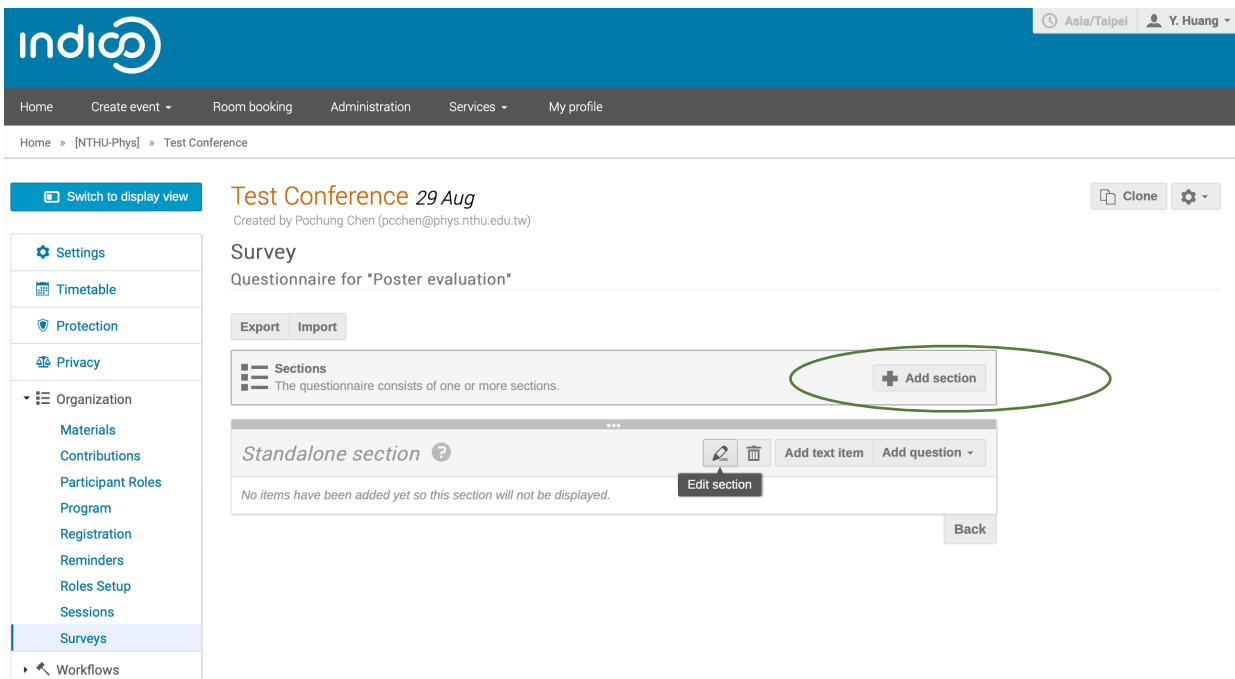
indico

Asia/Taipei Y. Huang

Home Create event Room booking Administration Services My profile

Home » [NTHU-Phys] » Test Conference

Switch to display view

Settings
Timetable
Protection
Privacy
Organization
Materials
Contributions
Participant Roles
Program
Registration
Reminders
Roles Setup
Sessions
Surveys
Workflows

Test Conference 29 Aug
Created by Pochung Chen (pcchen@phys.nthu.edu.tw)

Clone

Survey
Questionnaire for "Poster evaluation"

Export Import

Sections
The questionnaire consists of one or more sections.

Add section

Standalone section

Add text item Add question

Edit section

No items have been added yet so this section will not be displayed.

Back